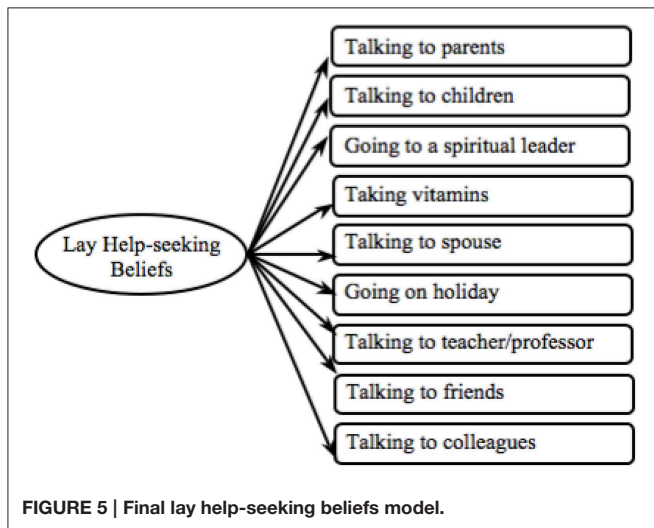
Lay Help-seeking Beliefs

Talking to parents

Talking to children

Going to a spiritual leader

Taking vitamins

Talking to spouse

Going on holiday

Talking to teacher/professor

Talking to friends

Talking to colleagues

FIGURE 5 | Final lay help-seeking beliefs model.